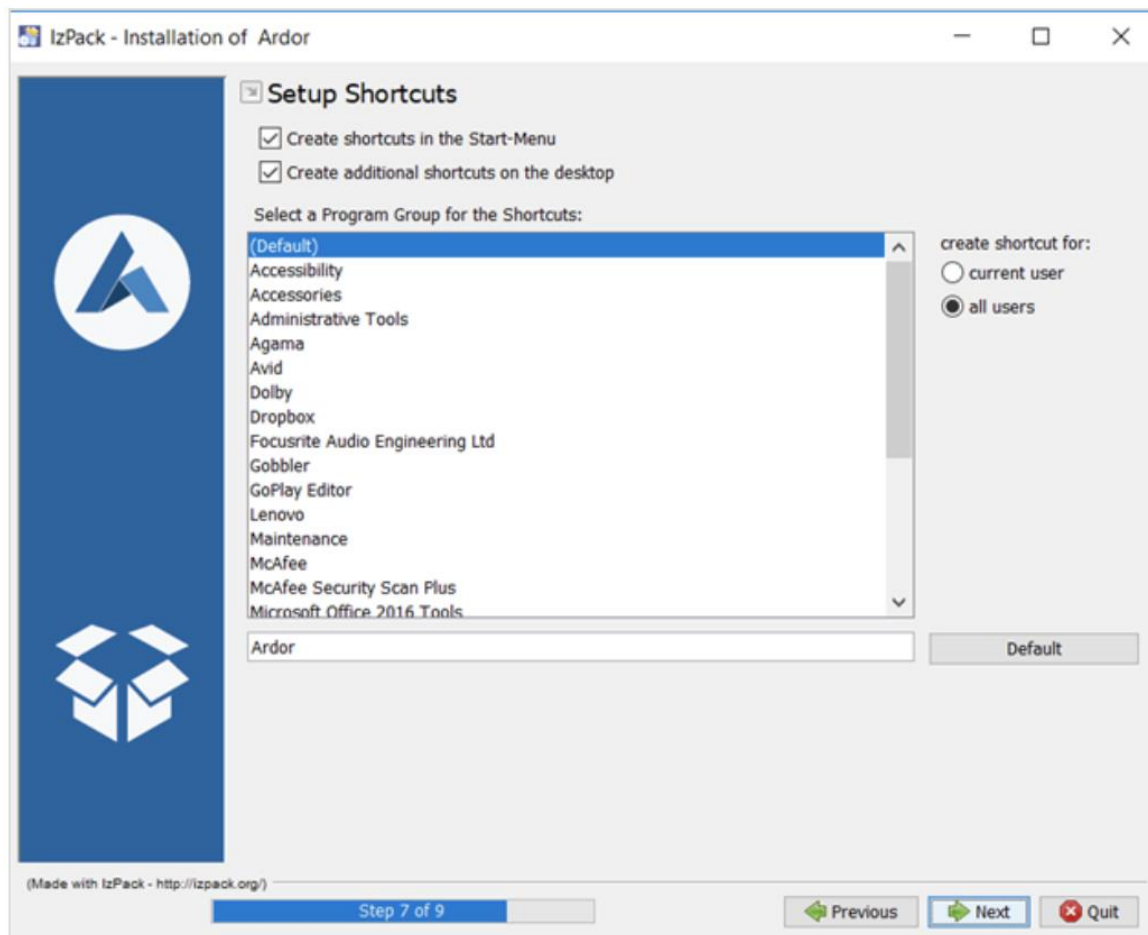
IzPack - Installation of Ardor

Setup Shortcuts

Create shortcuts in the Start-Menu

Create additional shortcuts on the desktop

Select a Program Group for the Shortcuts:

(Default)
Accessibility
Accessories
Administrative Tools
Agama
Avid
Dolby
Dropbox
Focusrite Audio Engineering Ltd
Gobbler
GoPlay Editor
Lenovo
Maintenance
McAfee
McAfee Security Scan Plus
Microsoft Office 2016 Tools

create shortcut for:
current user
all users

Ardor

Default

(Made with IzPack - http://izpack.org/)

Step 7 of 9

Previous

Next

Quit